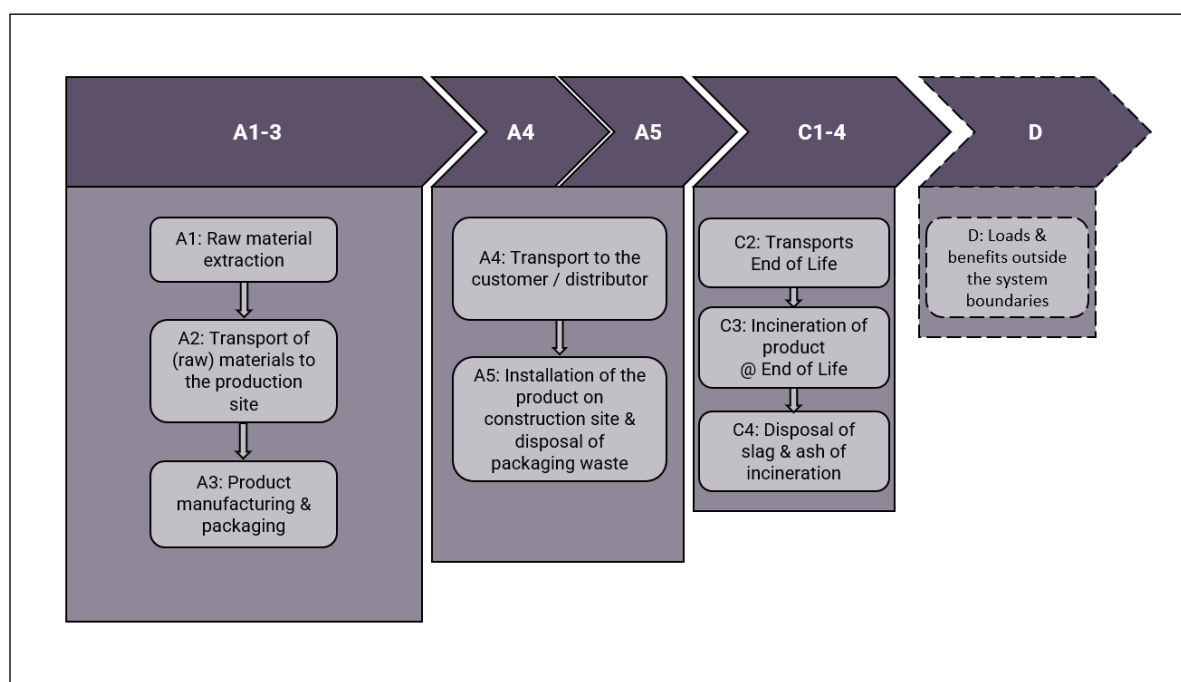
A1-3

A4

A5

C1-4

D

A1: Raw material extraction

A2: Transport of (raw) materials to the production site

A3: Product manufacturing & packaging

A4: Transport to the customer / distributor

A5: Installation of the product on construction site & disposal of packaging waste

C2: Transports End of Life

C3: Incineration of product @ End of Life

C4: Disposal of slag & ash of incineration

D: Loads & benefits outside the system boundaries